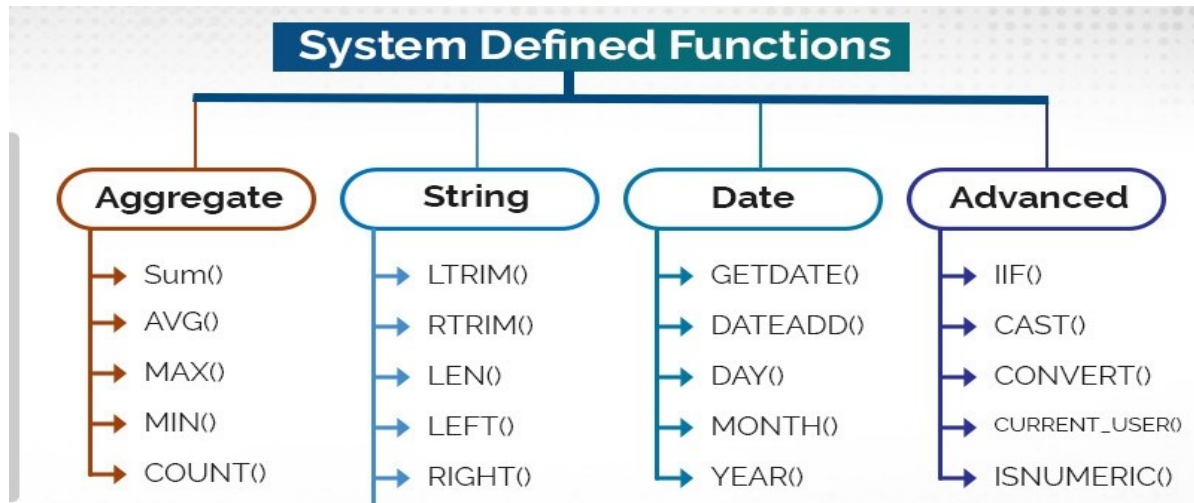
System Defined Functions

Aggregate
Sum()
AVG()
MAX()
MIN()
COUNT()

String
LTRIM()
RTRIM()
LEN()
LEFT()
RIGHT()

Date
GETDATE()
DATEADD()
DAY()
MONTH()
YEAR()

Advanced
IIF()
CAST()
CONVERT()
CURRENT_USER()
ISNUMERIC()